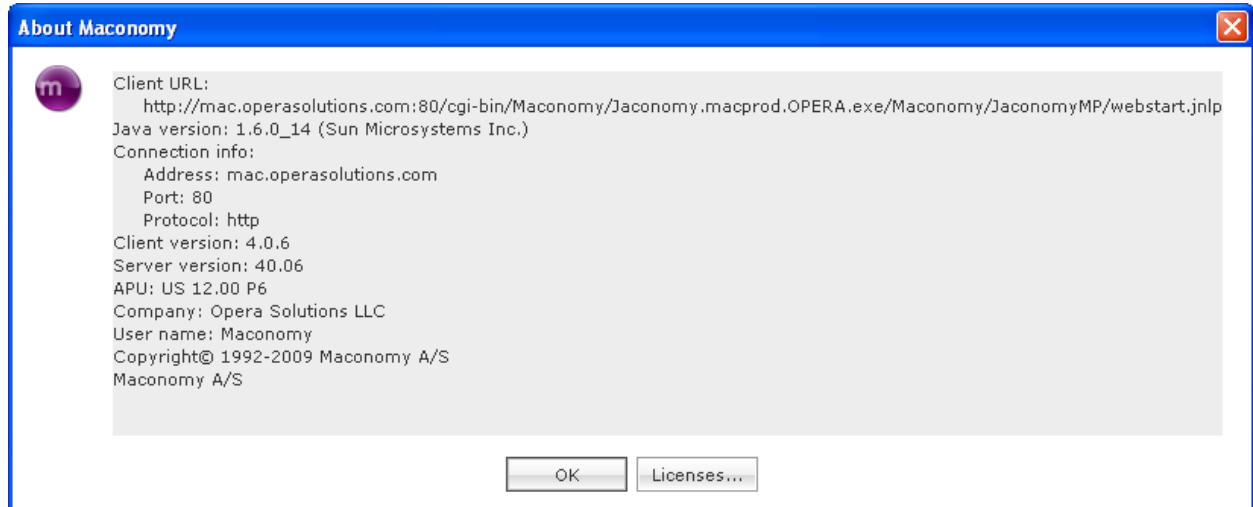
About Maconomy

m

Client URL:
http://mac.operasolutions.com:80/cgi-bin/Maconomy/Jaconomy.macprod.OPERA.exe/Maconomy/JaconomyMP/webstart.jnlp
Java version: 1.6.0_14 (Sun Microsystems Inc.)
Connection info:
Address: mac.operasolutions.com
Port: 80
Protocol: http
Client version: 4.0.6
Server version: 40.06
APU: US 12.00 P6
Company: Opera Solutions LLC
User name: Maconomy
Copyright© 1992-2009 Maconomy A/S
Maconomy A/S

OK
Licenses...